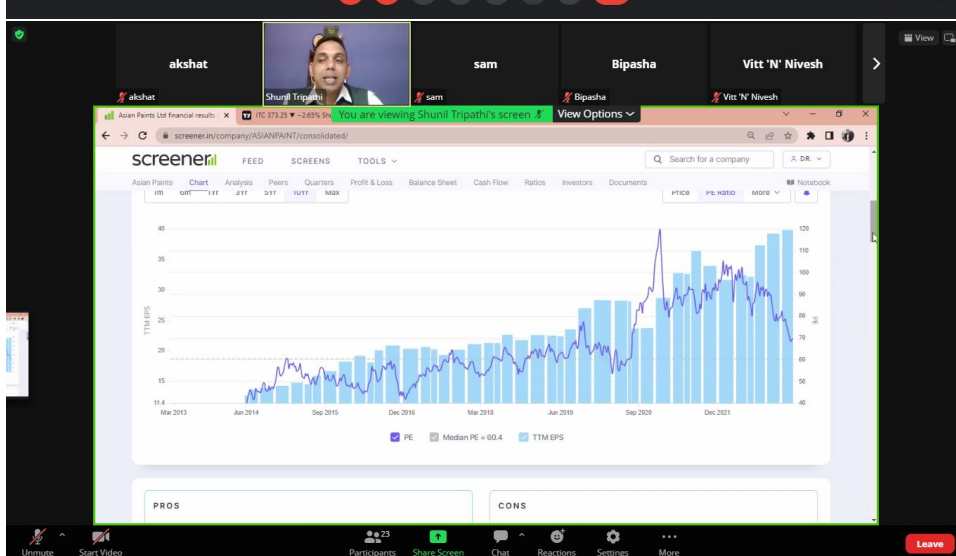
View

akshat

sam

Bipasha

Vitt 'N' Nivesh

akshat

Shunil Tripathi

sam

Bipasha

Vitt 'N' Nivesh

Asian Paints Ltd financial results

ITC 373.25 ▼ -2.65%

You are viewing Shunil Tripathi's screen

View Options

screener.in/company/ASIANPAINT/consolidated/

screener

FEED

SCREENS

TOOLS

Search for a company

DR.

Asian Paints

Chart

Analysis

Peers

Quarters

Profit & Loss

Balance Sheet

Cash Flow

Ratios

Investors

Documents

Notebook

1m

6m

1Yr

3Yr

5Yr

10Yr

Max

Price

PE Ratio

More

40

35

30

25

20

15

11.4

TTM EPS

120

110

100

90

80

70

60

50

40

PE

Mar 2013

Jun 2014

Sep 2015

Dec 2016

Mar 2018

Jun 2019

Sep 2020

Dec 2021

PE

Median PE = 60.4

TTM EPS

PROS

CONS

Unmute

Start Video

23

Participants

Share Screen

Chat

Reactions

Settings

More

Leave